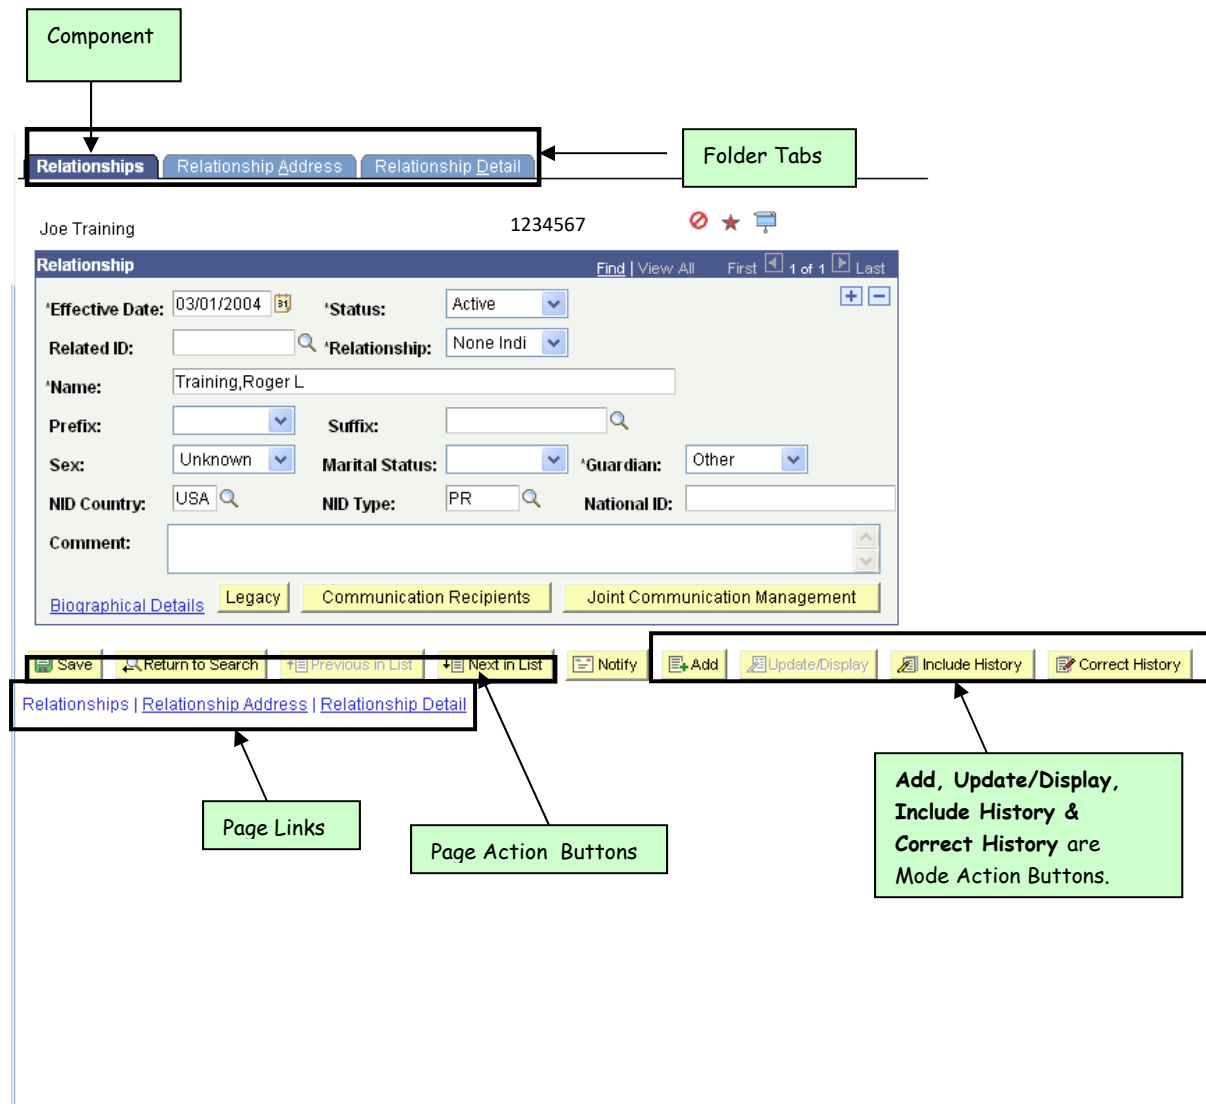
Component

Relationships | Relationship Address | Relationship Detail

Folder Tabs

Joe Training 1234567

Relationship Find | View All First 1 of 1 Last

*Effective Date: 03/01/2004 *Status: Active

Related ID: *Relationship: None Indi

*Name: Training,Roger L

Prefix: Suffix:

Sex: Unknown Marital Status: *Guardian: Other

NID Country: USA NID Type: PR National ID:

Comment:

Biographical Details Legacy Communication Recipients Joint Communication Management

Save Return to Search Previous in List Next in List Notify Add Update/Display Include History Correct History

Relationships | Relationship Address | Relationship Detail

Page Links

Page Action Buttons

**Add, Update/Display, Include History & Correct History** are Mode Action Buttons.